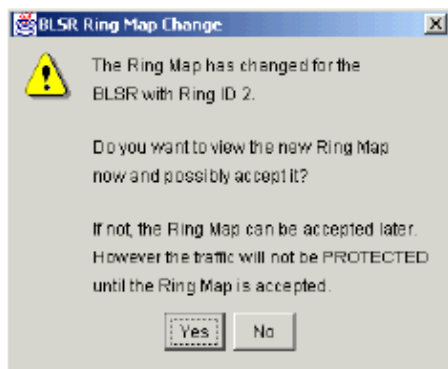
BLSR Ring Map Change

The Ring Map has changed for the BLSR with Ring ID 2.

Do you want to view the new Ring Map now and possibly accept it?

If not, the Ring Map can be accepted later. However the traffic will not be PROTECTED until the Ring Map is accepted.

Yes No